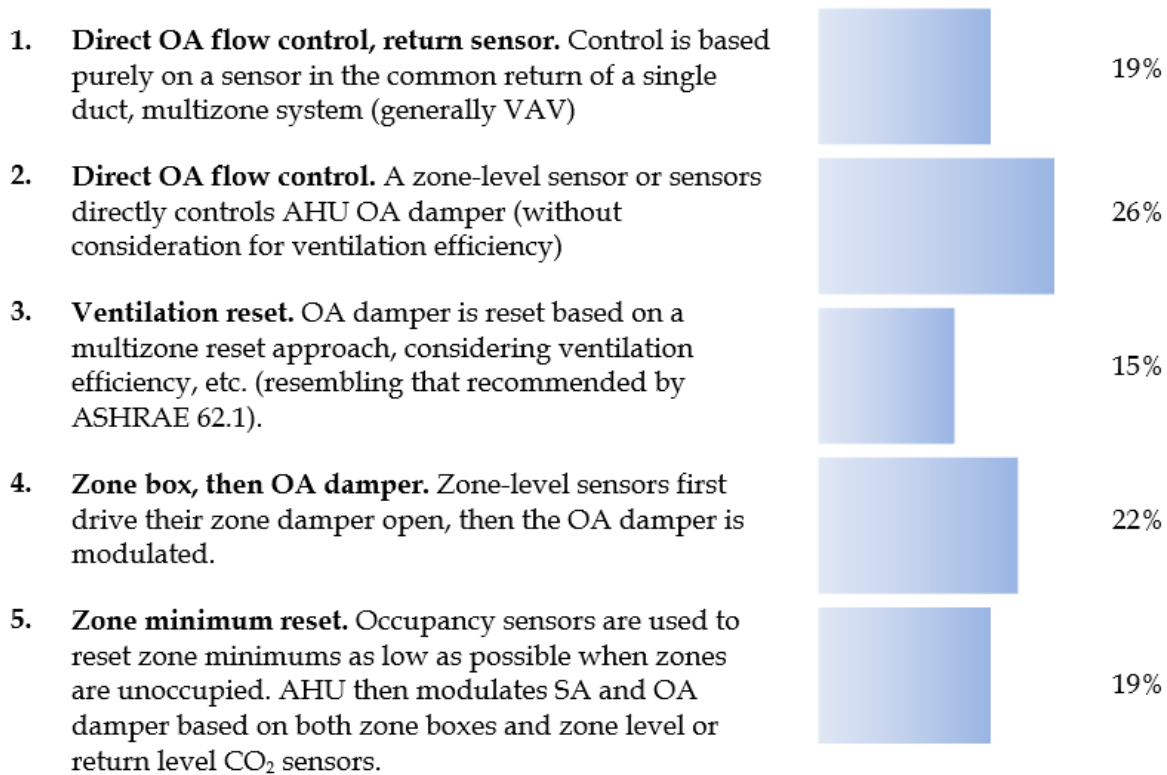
1. **Direct OA flow control, return sensor.** Control is based purely on a sensor in the common return of a single duct, multizone system (generally VAV)

19%

2. **Direct OA flow control.** A zone-level sensor or sensors directly controls AHU OA damper (without consideration for ventilation efficiency)

26%

3. **Ventilation reset.** OA damper is reset based on a multizone reset approach, considering ventilation efficiency, etc. (resembling that recommended by ASHRAE 62.1).

15%

4. **Zone box, then OA damper.** Zone-level sensors first drive their zone damper open, then the OA damper is modulated.

22%

5. **Zone minimum reset.** Occupancy sensors are used to reset zone minimums as low as possible when zones are unoccupied. AHU then modulates SA and OA damper based on both zone boxes and zone level or return level $CO_2$ sensors.

19%